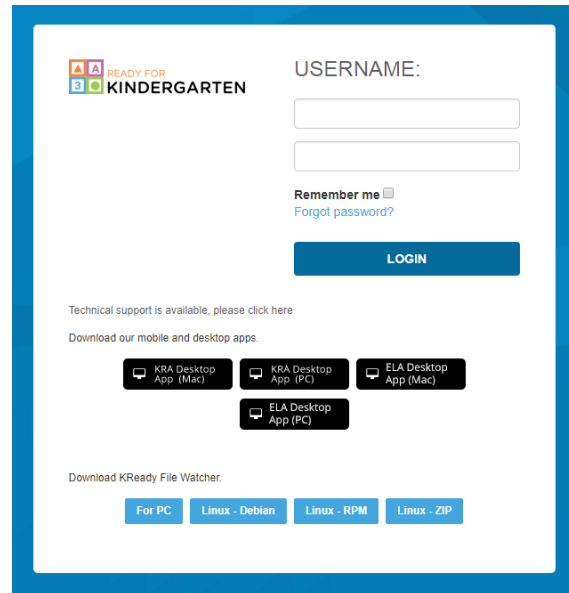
A A 3 C READY FOR KINDERGARTEN

USERNAME:

Remember me
Forgot password?

LOGIN

Technical support is available, please click here

Download our mobile and desktop apps.

KRA Desktop App (Mac)
KRA Desktop App (PC)
ELA Desktop App (Mac)
ELA Desktop App (PC)

Download KReady File Watcher.

For PC
Linux - Debian
Linux - RPM
Linux - ZIP